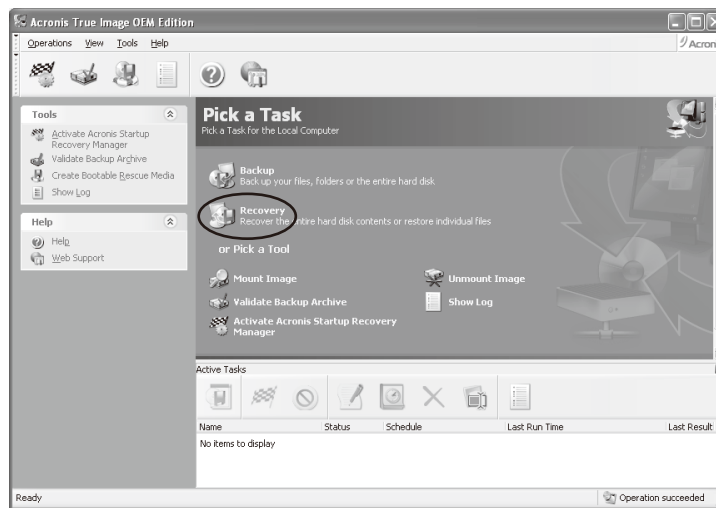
Acronis True Image OEM Edition

Operations View Tools Help

Acron

Tools

Activate Acronis Startup Recovery Manager
Validate Backup Archive
Create Bootable Rescue Media
Show Log

Help

Help
Web Support

Pick a Task
Pick a Task for the Local Computer

Backup
Back up your files, folders or the entire hard disk

Recovery
Recover the entire hard disk contents or restore individual files

or Pick a Tool

Mount Image
Unmount Image
Validate Backup Archive
Show Log
Activate Acronis Startup Recovery Manager

Active Tasks

| Name | Status | Schedule | Last Run Time | Last Result |
|---|---|---|---|---|
| No items to display | | | | |

Ready

Operation succeeded